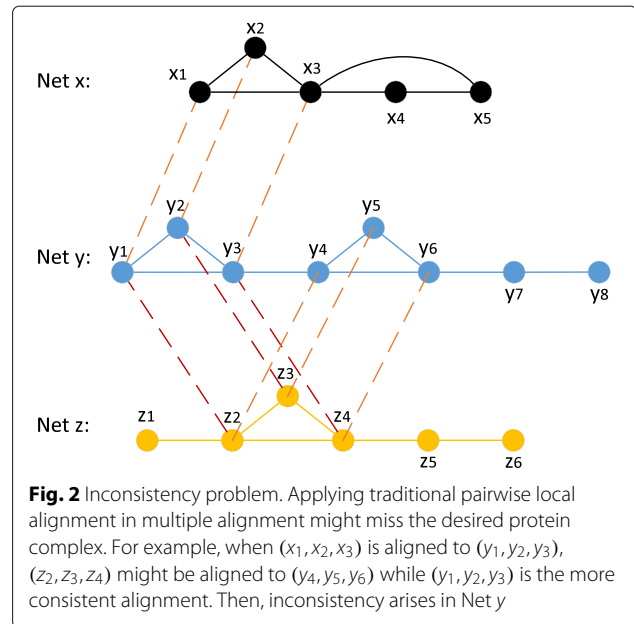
x2
Net x:
x1
x3
x4
x5

y2
y5
Net y:
y1
y3
y4
y6
y7
y8

z3
Net z:
z1
z2
z4
z5
z6

**Fig. 2** Inconsistency problem. Applying traditional pairwise local alignment in multiple alignment might miss the desired protein complex. For example, when $(x_1, x_2, x_3)$ is aligned to $(y_1, y_2, y_3)$, $(z_2, z_3, z_4)$ might be aligned to $(y_4, y_5, y_6)$ while $(y_1, y_2, y_3)$ is the more consistent alignment. Then, inconsistency arises in Net *y*